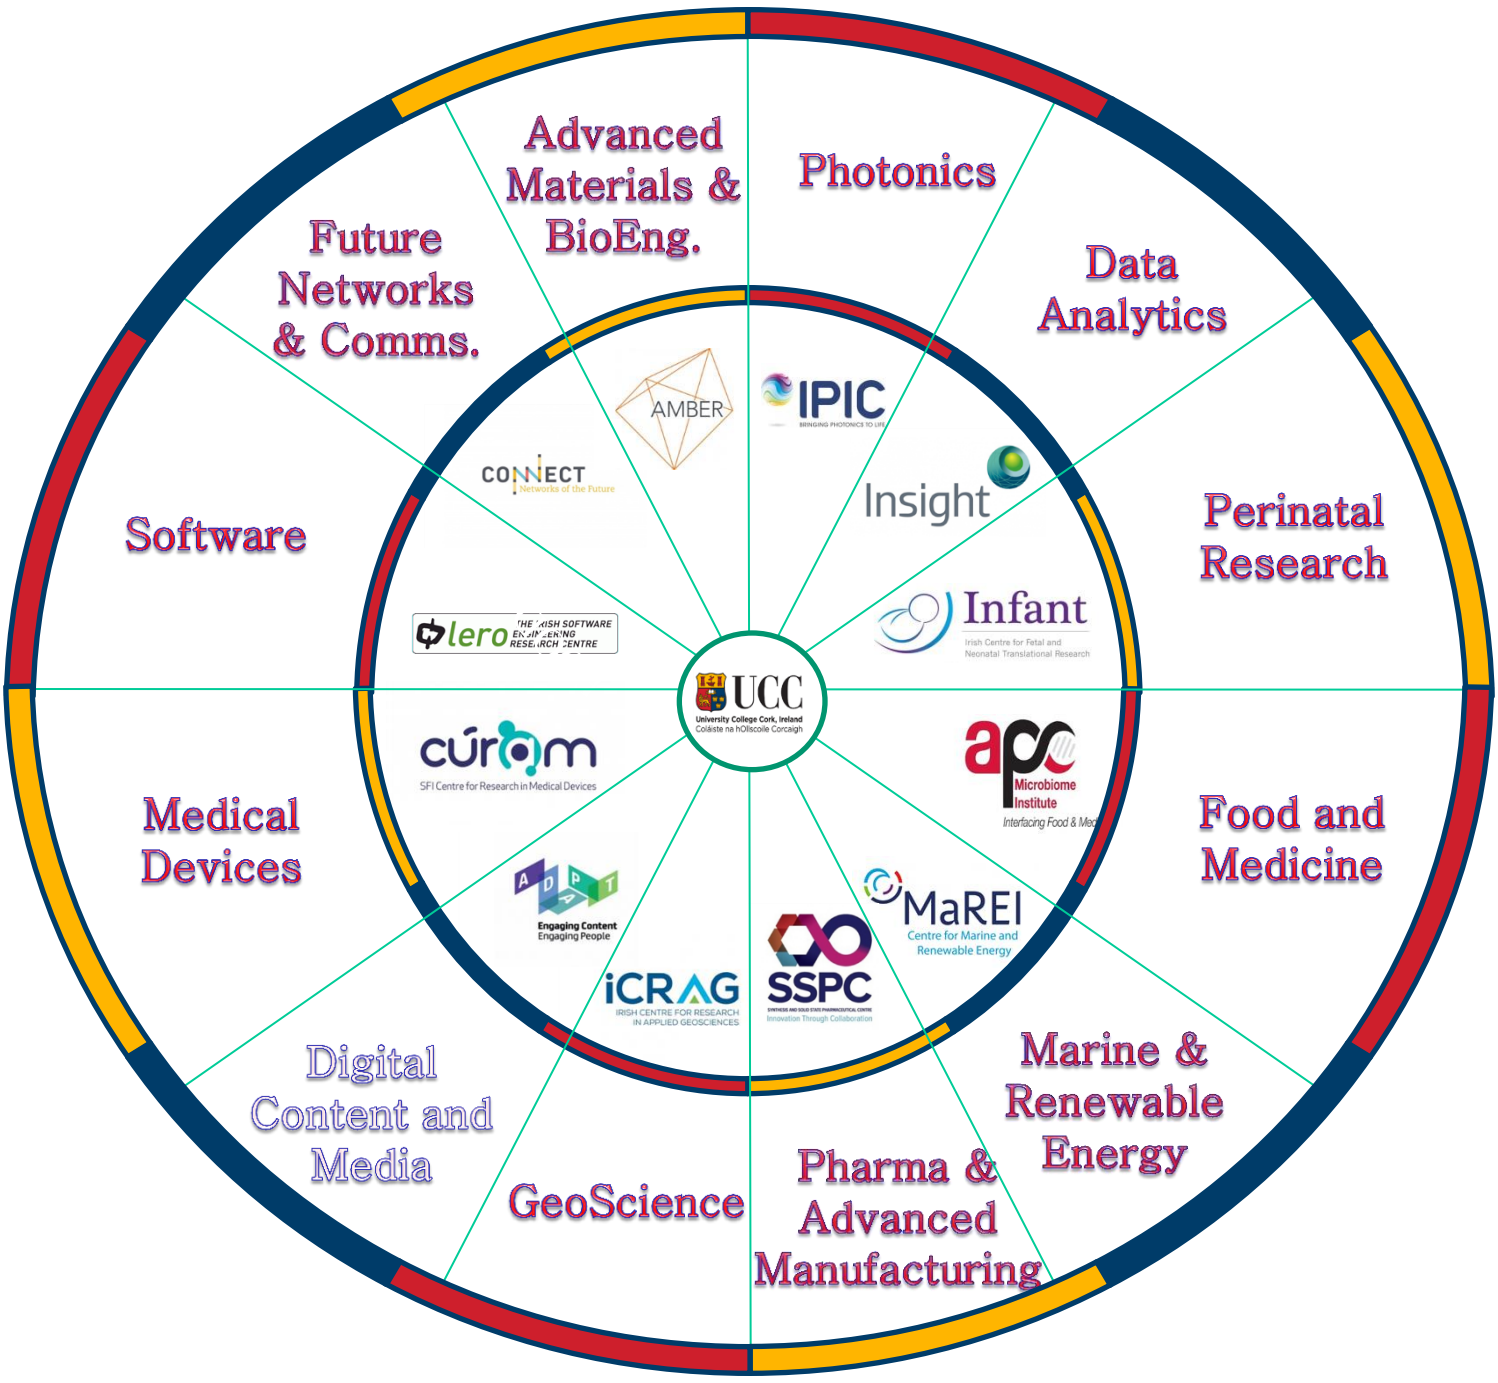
Advanced Materials & BioEng.

Photonics

Data Analytics

Perinatal Research

Food and Medicine

Marine & Renewable Energy

Pharma & Advanced Manufacturing

GeoScience

Digital Content and Media

Medical Devices

Software

Future Networks & Comms.

AMBER

IPIC
BRINGING PHOTONICS TO LIFE

Insight

Infant
Irish Centre for Fetal and Neonatal Translational Research

apc
Microbiome Institute
Interfacing Food & Med

MaREI
Centre for Marine and Renewable Energy

SSPC
SYNTHESIS AND SOLID STATE PHARMACEUTICAL CENTRE
Innovation Through Collaboration

iCRAG
IRISH CENTRE FOR RESEARCH IN APPLIED GEOSCIENCES

ADAPT
Engaging Content Engaging People

cúram
SFI Centre for Research in Medical Devices

lero
THE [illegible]ISH SOFTWARE EN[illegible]GIN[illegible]ERING RESE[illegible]RCH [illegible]ENTRE

CONNECT
Networks of the Future

UCC
University College Cork, Ireland
Coláiste na hOllscoile Corcaigh